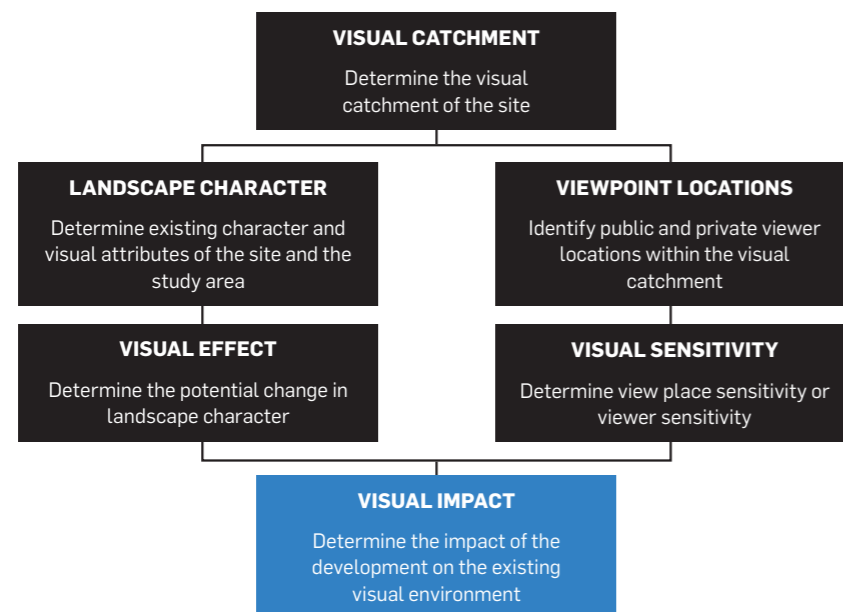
VISUAL CATCHMENT

Determine the visual catchment of the site

LANDSCAPE CHARACTER

Determine existing character and visual attributes of the site and the study area

VIEWPOINT LOCATIONS

Identify public and private viewer locations within the visual catchment

VISUAL EFFECT

Determine the potential change in landscape character

VISUAL SENSITIVITY

Determine view place sensitivity or viewer sensitivity

VISUAL IMPACT

Determine the impact of the development on the existing visual environment